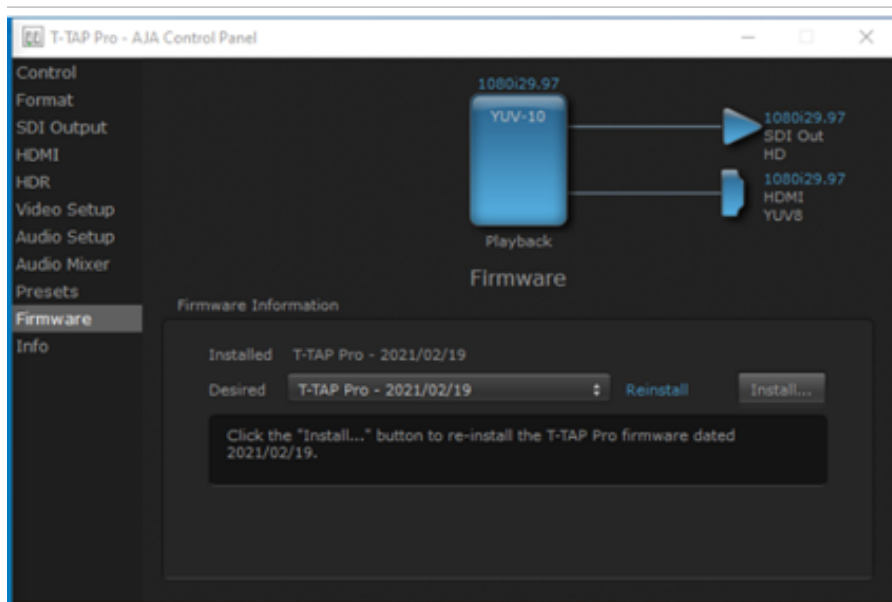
T-TAP Pro - AJA Control Panel

Control
Format
SDI Output
HDMI
HDR
Video Setup
Audio Setup
Audio Mixer
Presets
Firmware
Info

1080i29.97
YUV-10
Playback

1080i29.97
SDI Out
HD

1080i29.97
HDMI
YUV8

Firmware

Firmware Information

Installed T-TAP Pro - 2021/02/19

Desired T-TAP Pro - 2021/02/19 Reinstall Install...

Click the "Install..." button to re-install the T-TAP Pro firmware dated 2021/02/19.